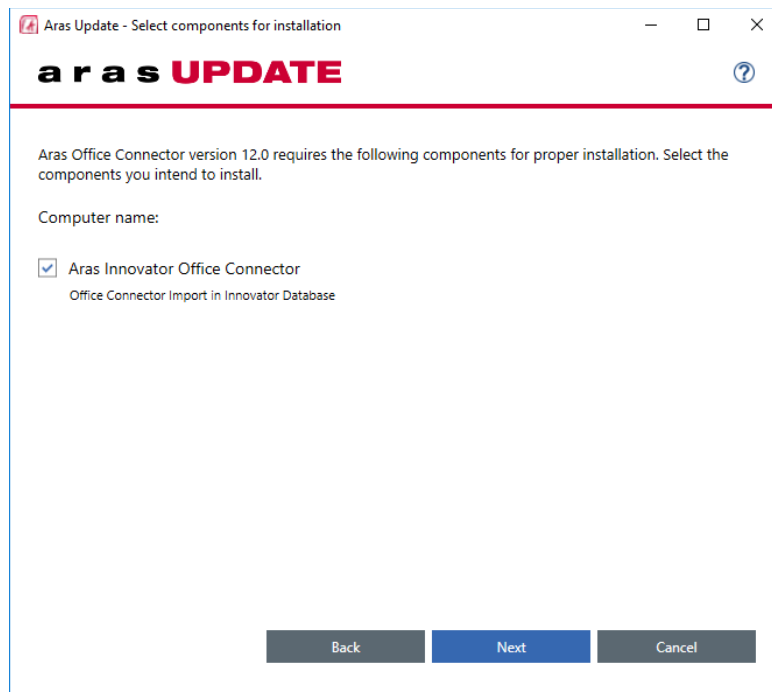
Aras Update - Select components for installation

a r a s UPDATE

?

Aras Office Connector version 12.0 requires the following components for proper installation. Select the components you intend to install.

Computer name:

Aras Innovator Office Connector

Office Connector Import in Innovator Database

Back

Next

Cancel